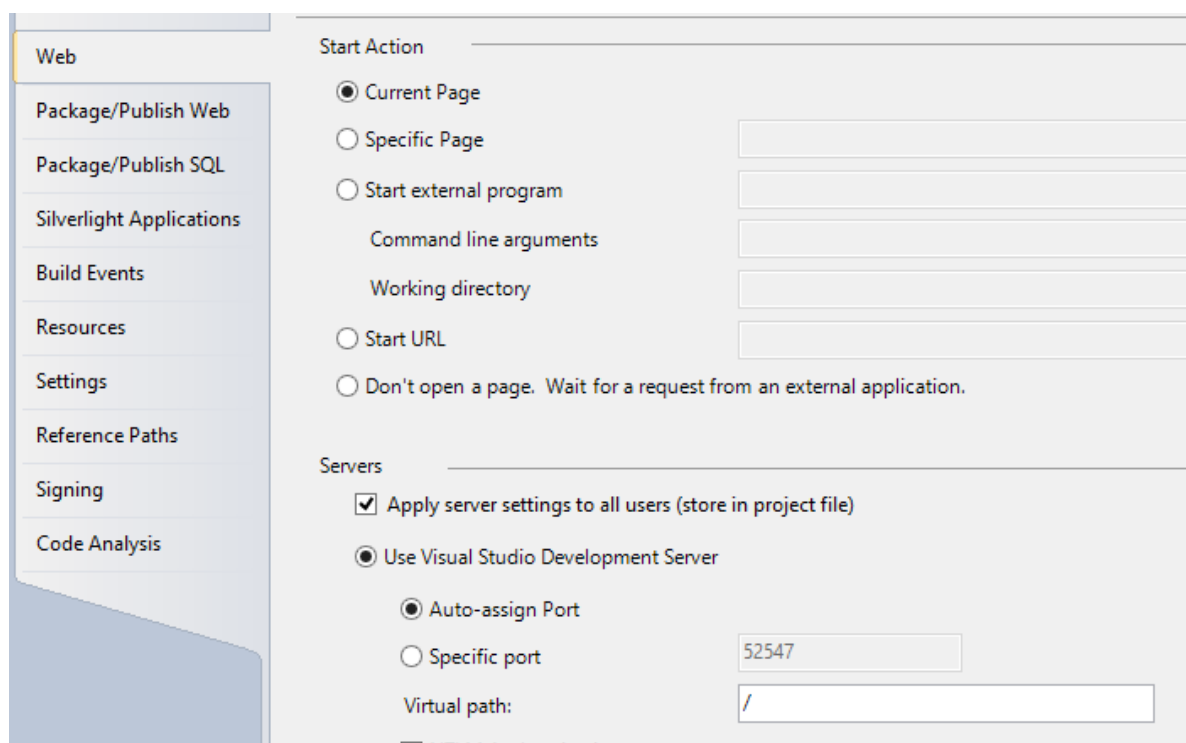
Web
Package/Publish Web
Package/Publish SQL
Silverlight Applications
Build Events
Resources
Settings
Reference Paths
Signing
Code Analysis

Start Action

Current Page

Specific Page

Start external program

Command line arguments

Working directory

Start URL

Don't open a page. Wait for a request from an external application.

Servers

Apply server settings to all users (store in project file)

Use Visual Studio Development Server

Auto-assign Port

Specific port 52547

Virtual path: /